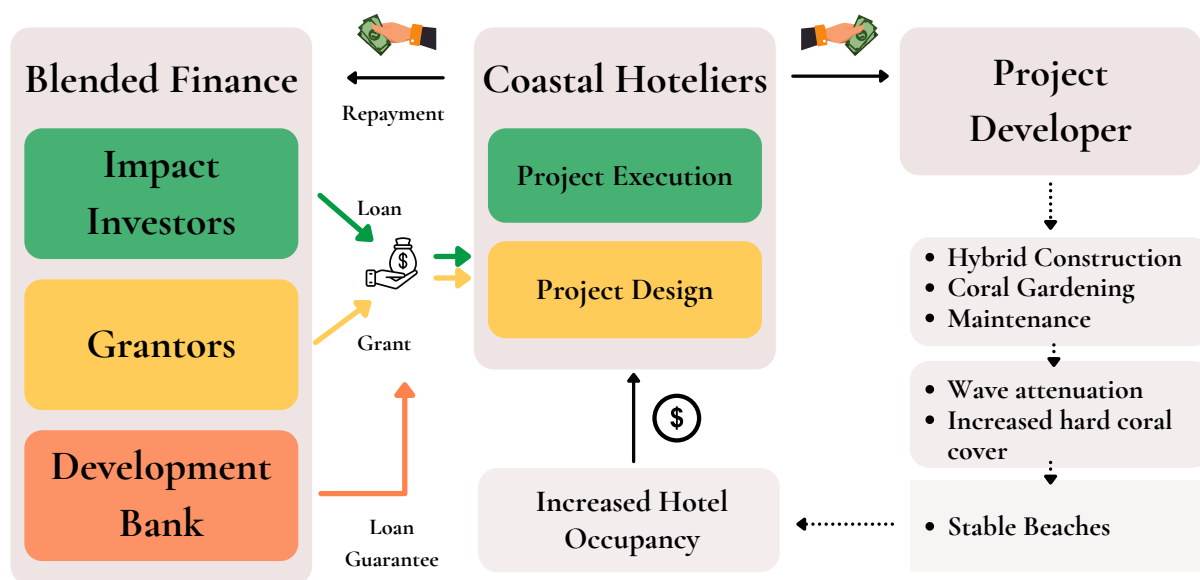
Blended Finance

Impact Investors

Grantors

Development Bank

Repayment

Loan

Grant

Loan Guarantee

Coastal Hoteliers

Project Execution

Project Design

$

Increased Hotel Occupancy

Project Developer

- Hybrid Construction
- Coral Gardening
- Maintenance

- Wave attenuation
- Increased hard coral cover

- Stable Beaches